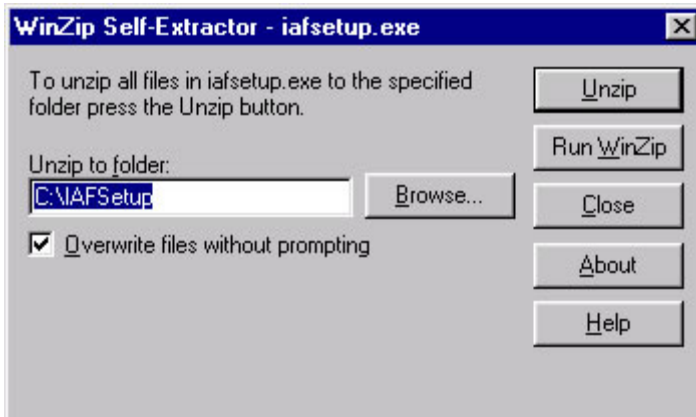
WinZip Self-Extractor - iafsetup.exe

To unzip all files in iafsetup.exe to the specified folder press the Unzip button.

Unzip to folder:

C:\IAFSetup

Browse...

Overwrite files without prompting

Unzip

Run WinZip

Close

About

Help